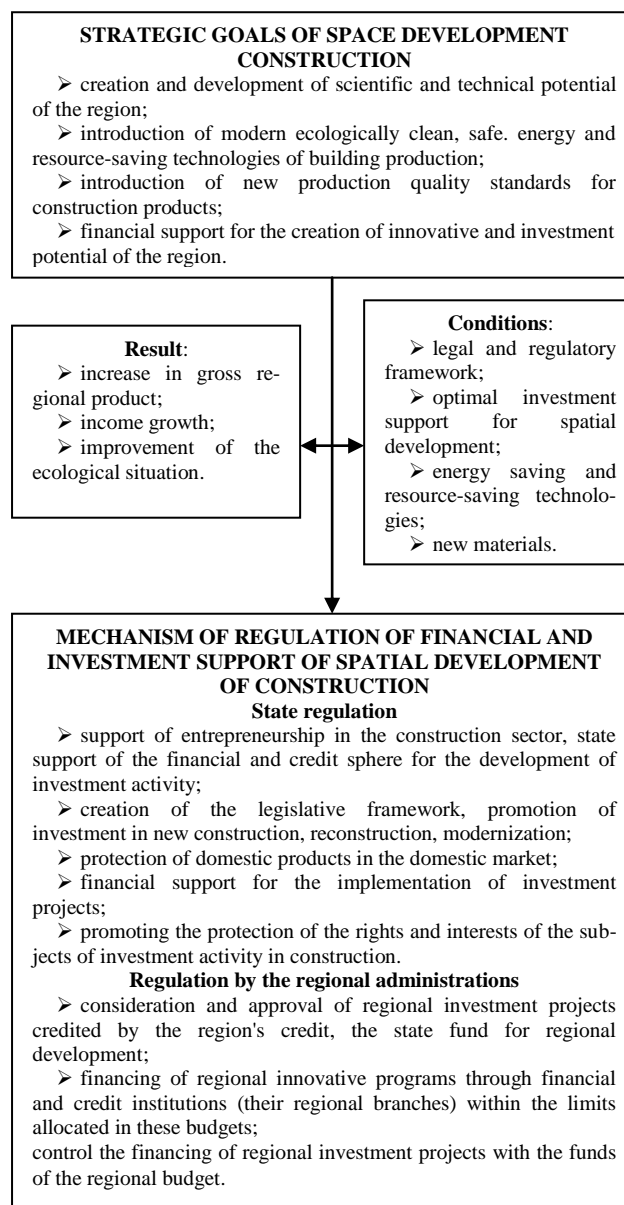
STRATEGIC GOALS OF SPACE DEVELOPMENT CONSTRUCTION

➢ creation and development of scientific and technical potential of the region;

➢ introduction of modern ecologically clean, safe. energy and resource-saving technologies of building production;

➢ introduction of new production quality standards for construction products;

➢ financial support for the creation of innovative and investment potential of the region.

Result:

➢ increase in gross regional product;

➢ income growth;

➢ improvement of the ecological situation.

Conditions:

➢ legal and regulatory framework;

➢ optimal investment support for spatial development;

➢ energy saving and resource-saving technologies;

➢ new materials.

MECHANISM OF REGULATION OF FINANCIAL AND INVESTMENT SUPPORT OF SPATIAL DEVELOPMENT OF CONSTRUCTION

State regulation

➢ support of entrepreneurship in the construction sector, state support of the financial and credit sphere for the development of investment activity;

➢ creation of the legislative framework, promotion of investment in new construction, reconstruction, modernization;

➢ protection of domestic products in the domestic market;

➢ financial support for the implementation of investment projects;

➢ promoting the protection of the rights and interests of the subjects of investment activity in construction.

Regulation by the regional administrations

➢ consideration and approval of regional investment projects credited by the region's credit, the state fund for regional development;

➢ financing of regional innovative programs through financial and credit institutions (their regional branches) within the limits allocated in these budgets;

control the financing of regional investment projects with the funds of the regional budget.